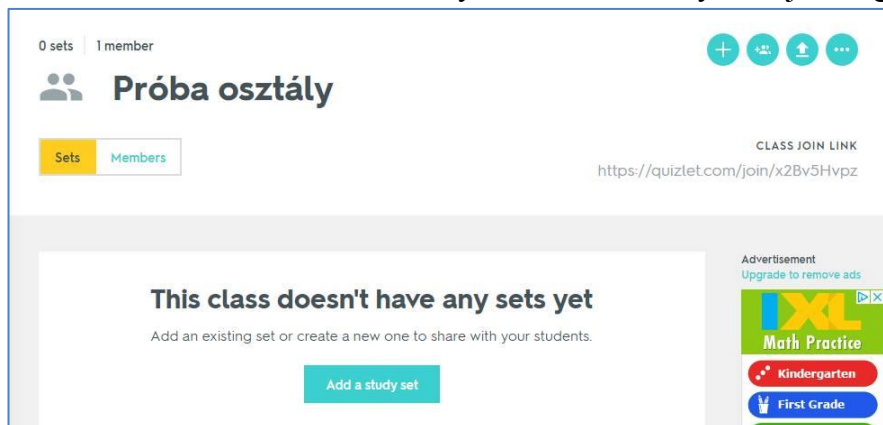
0 sets | 1 member

Próba osztály

Sets Members

CLASS JOIN LINK
https://quizlet.com/join/x2Bv5Hvpz

This class doesn't have any sets yet

Add an existing set or create a new one to share with your students.

Add a study set

Advertisement
Upgrade to remove ads

IXL
Math Practice
Kindergarten
First Grade